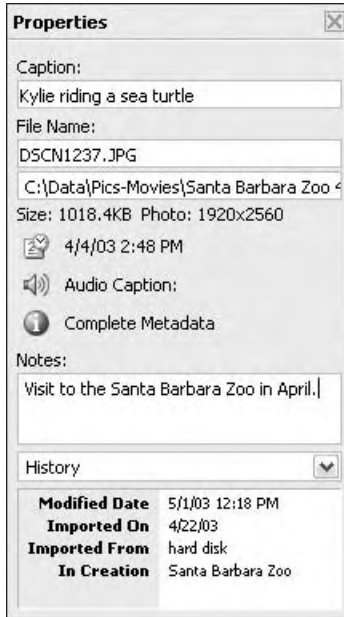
Properties

Caption:

Kylie riding a sea turtle

File Name:

DSCN1237.JPG

C:\Data\Pics-Movies\Santa Barbara Zoo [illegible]

Size: 1018.4KB Photo: 1920x2560

4/4/03 2:48 PM

Audio Caption:

Complete Metadata

Notes:

Visit to the Santa Barbara Zoo in April.

History

| | |
|---|---|
| Modified Date | 5/1/03 12:18 PM |
| Imported On | 4/22/03 |
| Imported From | hard disk |
| In Creation | Santa Barbara Zoo |